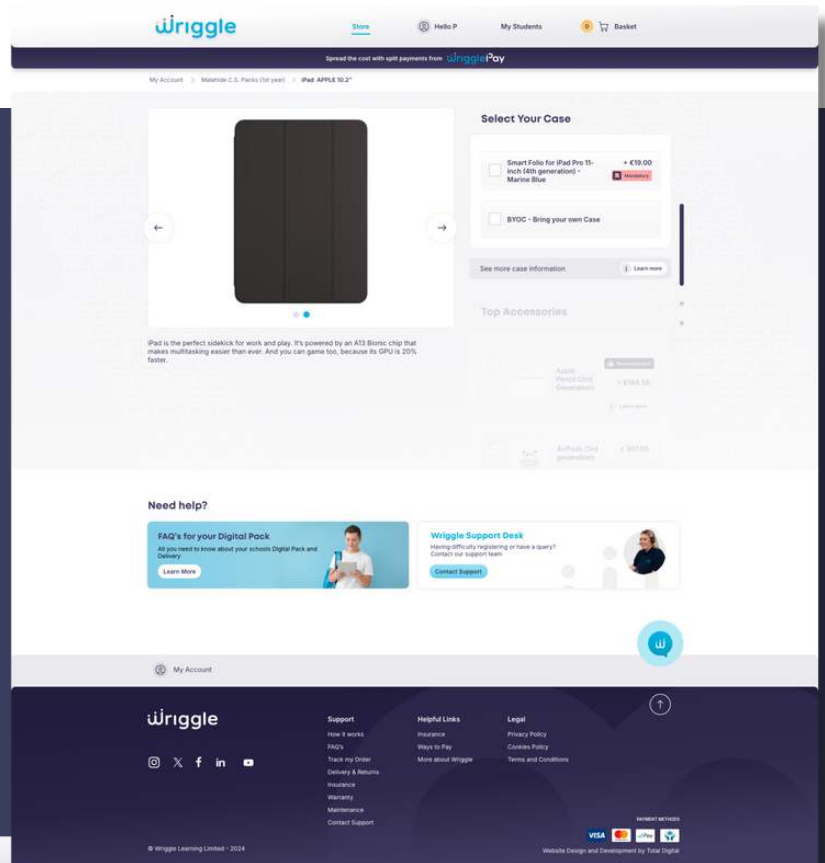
wriggle

Store Hello P My Students 0 Basket

Spread the cost with split payments from wrigglePay

My Account > Malahide C.S. Packs (1st year) > iPad APPLE 10.2"

Select Your Case

Smart Folio for iPad Pro 11-inch (4th generation) - Marine Blue + €19.00 Mandatory

BYOC - Bring your own Case

See more case information Learn more

Top Accessories

Apple Pencil (2nd generation) + €134.55

AirPods (3rd generation) + €67.55

iPad is the perfect sidekick for work and play. It's powered by an A13 Bionic chip that makes multitasking easier than ever. And you can game too, because its GPU is 20% faster.

Need help?

FAQ's for your Digital Pack
All you need to know about your schools Digital Pack and Delivery
Learn More

Wriggle Support Desk
Having difficulty registering or have a query? Contact our support team
Contact Support

My Account

wriggle

Support
How it works
FAQ's
Track my Order
Delivery & Returns
Insurance
Warranty
Maintenance
Contact Support

Helpful Links
Insurance
Ways to Pay
More about Wriggle

Legal
Privacy Policy
Cookies Policy
Terms and Conditions

PAYMENT METHODS
VISA

© Wriggle Learning Limited - 2024

Website Design and Development by Total Digital